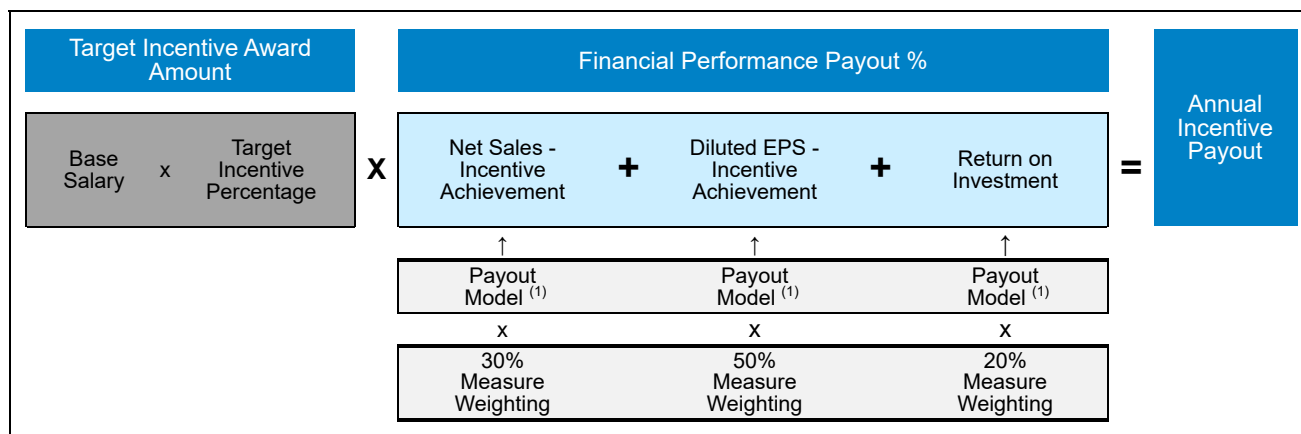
Target Incentive Award Amount

Financial Performance Payout %

Base Salary x Target Incentive Percentage

X

Net Sales - Incentive Achievement + Diluted EPS - Incentive Achievement + Return on Investment

=

Annual Incentive Payout

↑ ↑ ↑

Payout Model $^{(1)}$

Payout Model $^{(1)}$

Payout Model $^{(1)}$

x x x

30% Measure Weighting

50% Measure Weighting

20% Measure Weighting